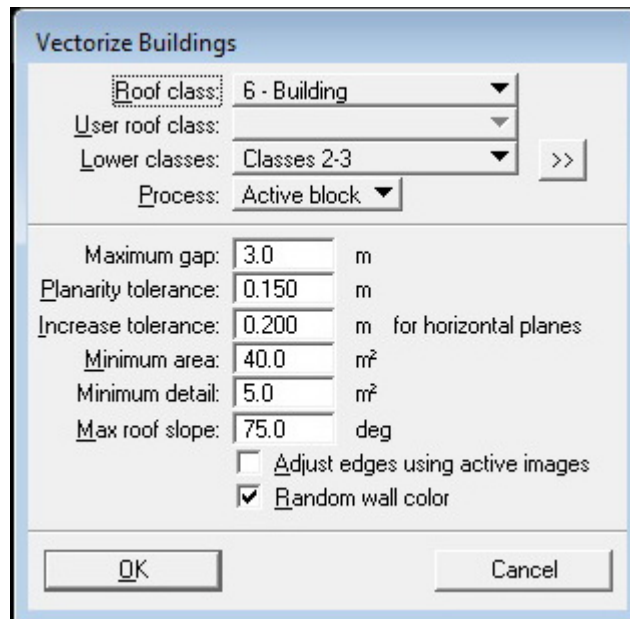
Vectorize Buildings

Roof class: 6 - Building
User roof class:
Lower classes: Classes 2-3 >>
Process: Active block

Maximum gap: 3.0 m
Planarity tolerance: 0.150 m
Increase tolerance: 0.200 m for horizontal planes
Minimum area: 40.0 m²
Minimum detail: 5.0 m²
Max roof slope: 75.0 deg
Adjust edges using active images
Random wall color

OK
Cancel